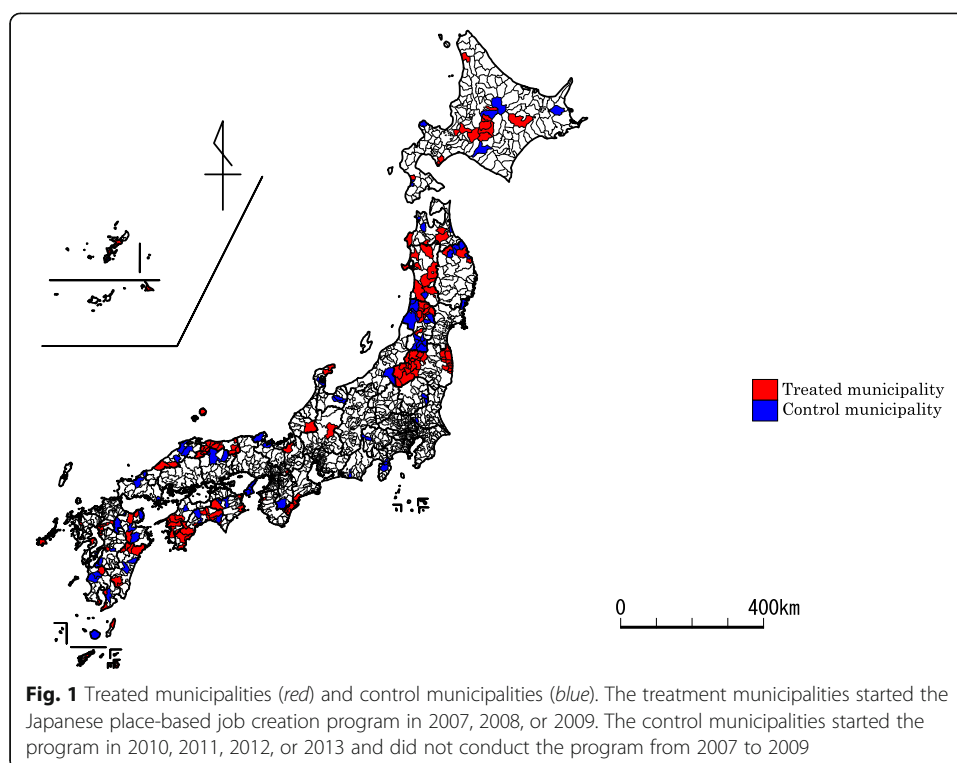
Treated municipality
Control municipality

0 400km

**Fig. 1** Treated municipalities (*red*) and control municipalities (*blue*). The treatment municipalities started the Japanese place-based job creation program in 2007, 2008, or 2009. The control municipalities started the program in 2010, 2011, 2012, or 2013 and did not conduct the program from 2007 to 2009